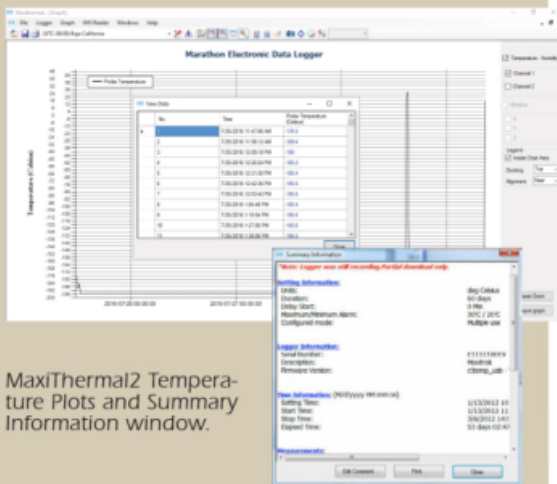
File Logger Graph Wifi Reader Windows Help

UTC-08:00) Baja California

Marathon Electronic Data Logger

Probe Temperature

Temperature (Celsius)

View Data

| | No | Time | Probe Temperature (Celsius) |
|---|---|---|---|
| ▸ | | 7/26/2016 11:47:06 AM | -170.3 |
| | 2 | 7/26/2016 11:58:12 AM | -169.4 |
| | 3 | 7/26/2016 12:05:18 PM | -169 |
| | 4 | 7/26/2016 12:08:24 PM | -169.2 |
| | 5 | 7/26/2016 12:21:30 PM | -169.3 |
| | 6 | 7/26/2016 12:42:36 PM | -169.4 |
| | 7 | 7/26/2016 12:53:42 PM | -169.4 |
| | 8 | 7/26/2016 1:04:48 PM | -169.4 |
| | 9 | 7/26/2016 1:15:54 PM | -169.5 |
| | 10 | 7/26/2016 1:27:00 PM | -169.4 |
| | 11 | 7/26/2016 1:38:06 PM | -169.4 |

Close

2016-07-26 00:00:00

2016-07-27 00:00:00

Temperature - Humidity

Channel 1

Channel 2

Legend

Inside Chart Area

Docking Top

Alignment Near

Reset Zoom

Export graph

Summary Information

*Note: Logger was still recording. Partial download only.

Setting Information:
Units: deg Celsius
Duration: 60 days
Delay Start: 0 Min
Maximum/Minimum Alarm: 30C / 20C
Configured mode: Multiple use

Logger Information:
Serial Number: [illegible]
Description: Montreal
Firmware Version: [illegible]

Time Information: (M/d/yyyy HH:mm:ss)
Setting Time: 1/13/2012 10
Start Time: 1/13/2012 10
Stop Time: 3/6/2012 14
Elapsed Time: 53 days 02:4

Measurements:

Edit Comment Print Close

MaxiThermal2 Temperature Plots and Summary Information window.